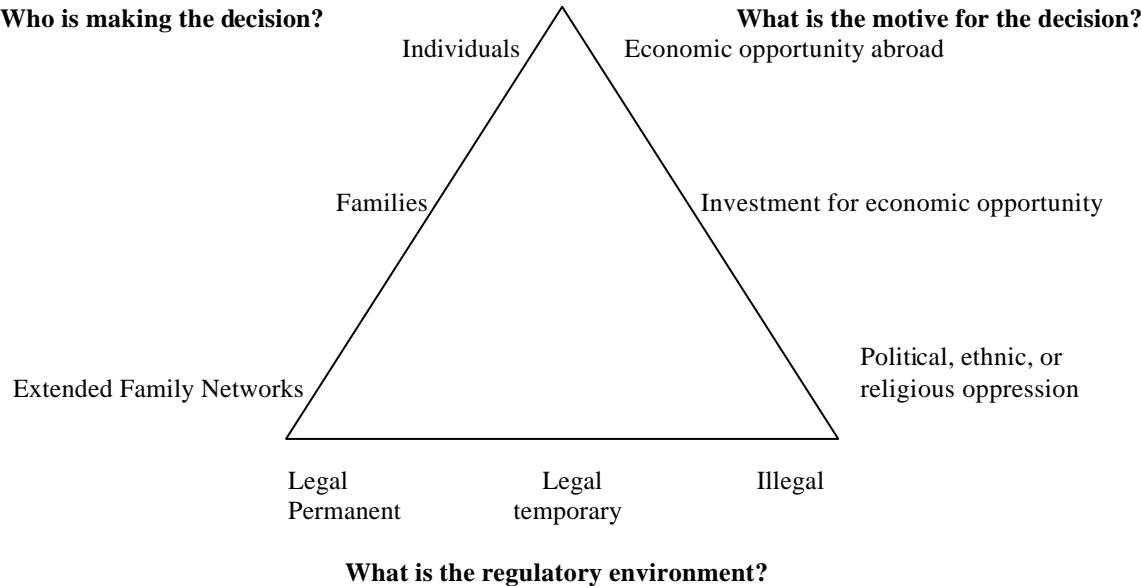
**Who is making the decision?**

**What is the motive for the decision?**

Individuals

Economic opportunity abroad

Families

Investment for economic opportunity

Extended Family Networks

Political, ethnic, or religious oppression

Legal Permanent

Legal temporary

Illegal

**What is the regulatory environment?**